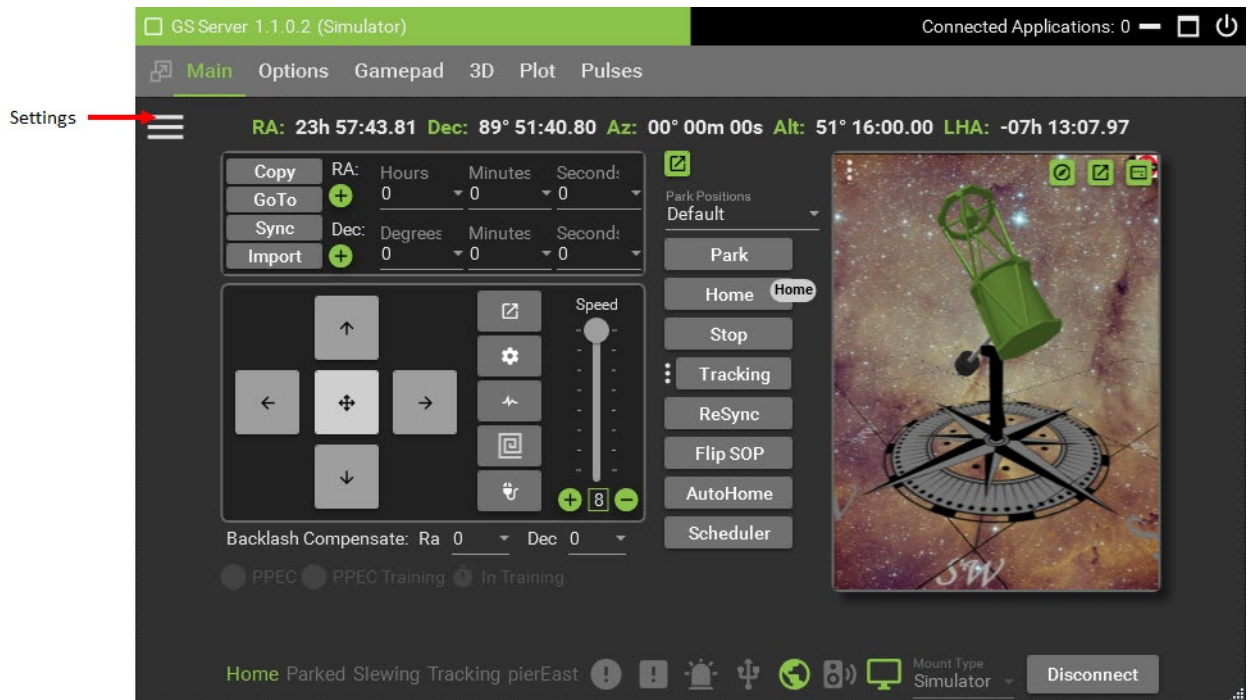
GS Server 1.1.0.2 (Simulator)

Connected Applications: 0

Main Options Gamepad 3D Plot Pulses

Settings

RA: 23h 57:43.81 Dec: 89° 51:40.80 Az: 00° 00m 00s Alt: 51° 16:00.00 LHA: -07h 13:07.97

Copy
GoTo
Sync
Import

RA:
Dec:

| Hours | Minutes | Seconds |
|---|---|---|
| 0 | 0 | 0 |

| Degrees | Minutes | Seconds |
|---|---|---|
| 0 | 0 | 0 |

Park Positions
Default

Park
Home
Home
Stop
Tracking
ReSync
Flip SOP
AutoHome
Scheduler

Speed
8

Backlash Compensate: Ra 0 Dec 0

PPEC PPEC Training In Training

Home Parked Slewing Tracking pierEast

Mount Type
Simulator

Disconnect